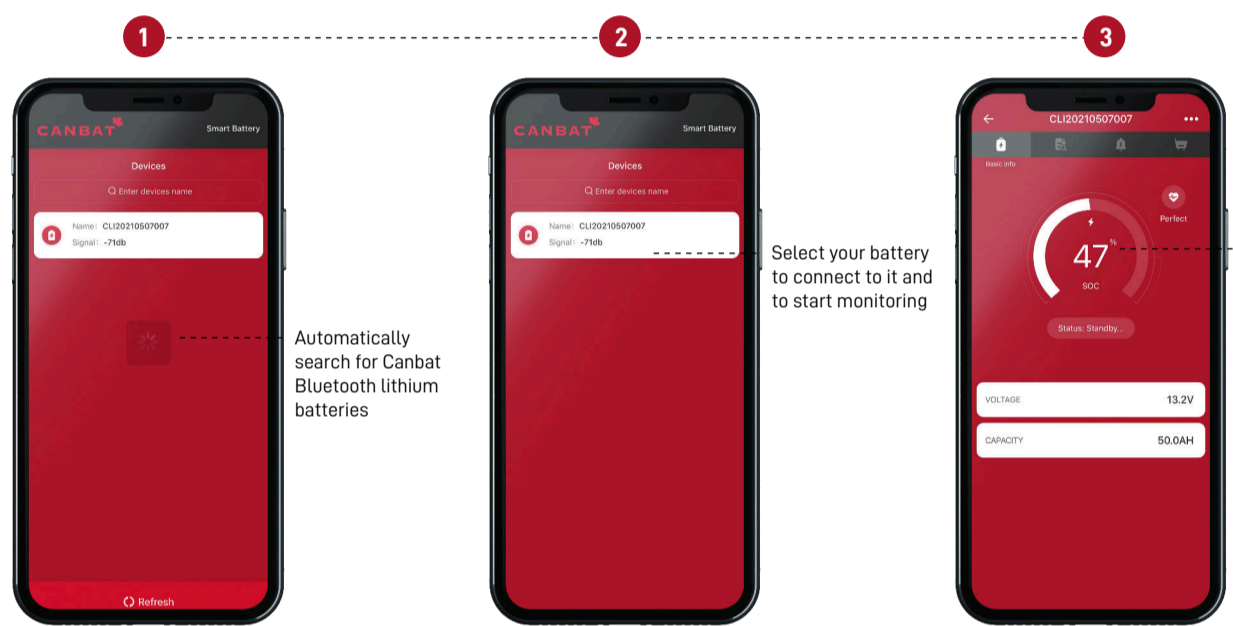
1

2

3

CANBAT Smart Battery

Devices

Enter devices name

Name: CLI20210507007
Signal: -71db

Automatically search for Canbat Bluetooth lithium batteries

Refresh

CANBAT Smart Battery

Devices

Enter devices name

Name: CLI20210507007
Signal: -71db

Select your battery to connect to it and to start monitoring

CLI20210507007

Basic info

Perfect

47%

SOC

Status: Standby...

VOLTAGE 13.2V

CAPACITY 50.0AH